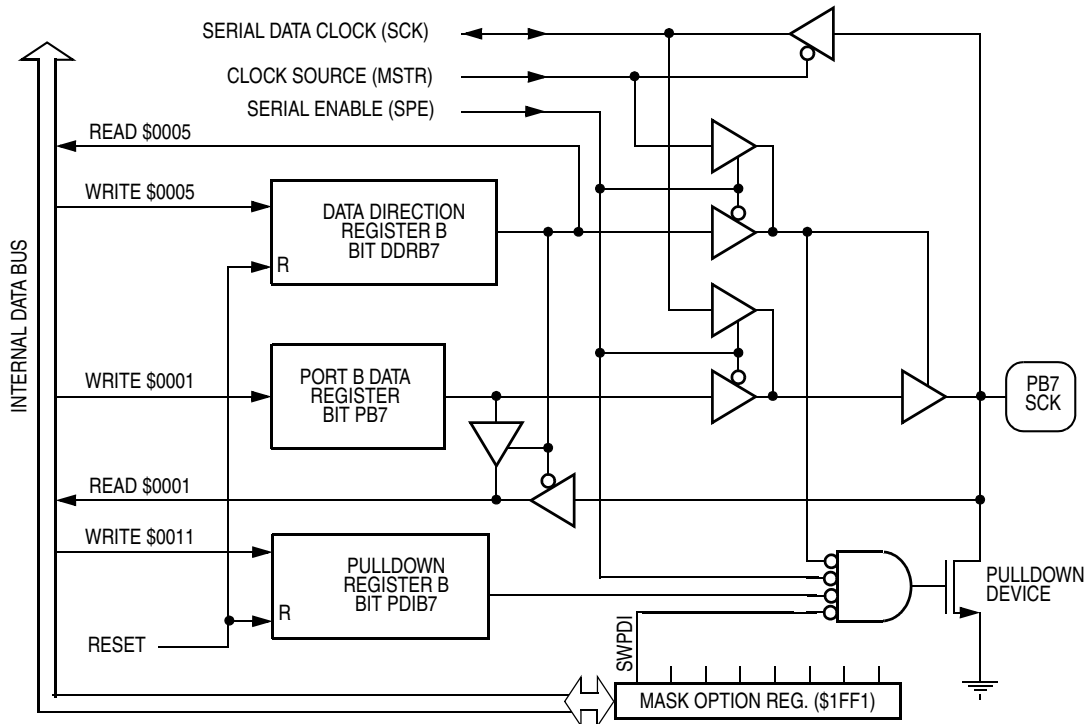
SERIAL DATA CLOCK (SCK)
CLOCK SOURCE (MSTR)
SERIAL ENABLE (SPE)
READ \$0005
WRITE \$0005
DATA DIRECTION REGISTER B BIT DDRB7
R
INTERNAL DATA BUS
WRITE \$0001
PORT B DATA REGISTER BIT PB7
PB7 SCK
READ \$0001
WRITE \$0011
PULLDOWN REGISTER B BIT PDIB7
R
PULLDOWN DEVICE
RESET
SWPDI
MASK OPTION REG. (\$1FF1)